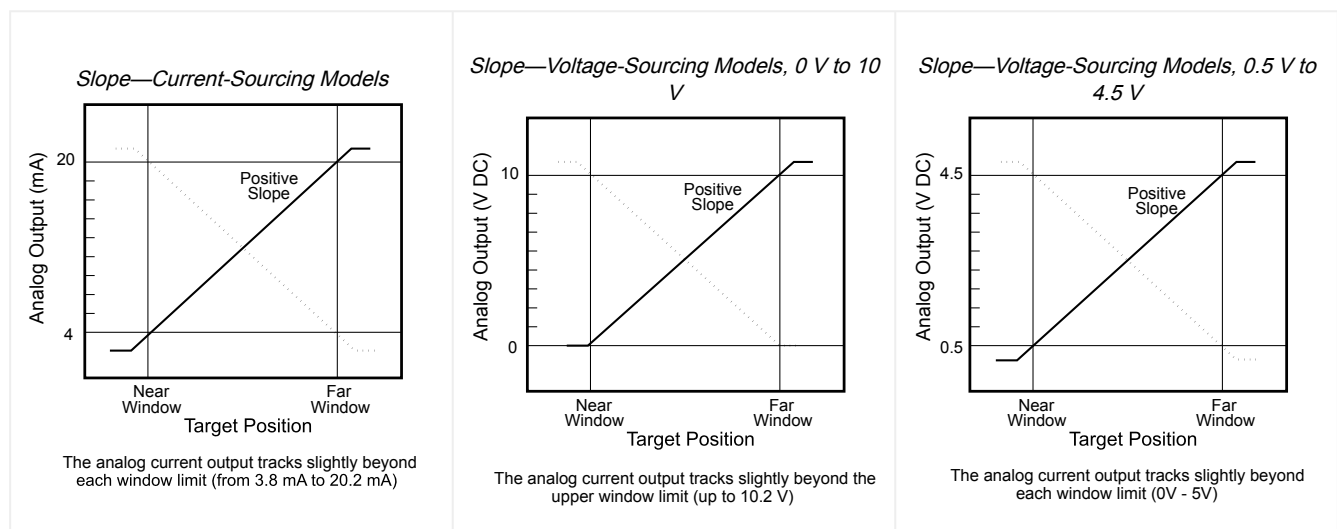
*Slope—Current-Sourcing Models*

Analog Output (mA)

20

4

Positive Slope

Near Window

Far Window

Target Position

The analog current output tracks slightly beyond each window limit (from 3.8 mA to 20.2 mA)

*Slope—Voltage-Sourcing Models, 0 V to 10 V*

Analog Output (V DC)

10

0

Positive Slope

Near Window

Far Window

Target Position

The analog current output tracks slightly beyond the upper window limit (up to 10.2 V)

*Slope—Voltage-Sourcing Models, 0.5 V to 4.5 V*

Analog Output (V DC)

4.5

0.5

Positive Slope

Near Window

Far Window

Target Position

The analog current output tracks slightly beyond each window limit (0V - 5V)